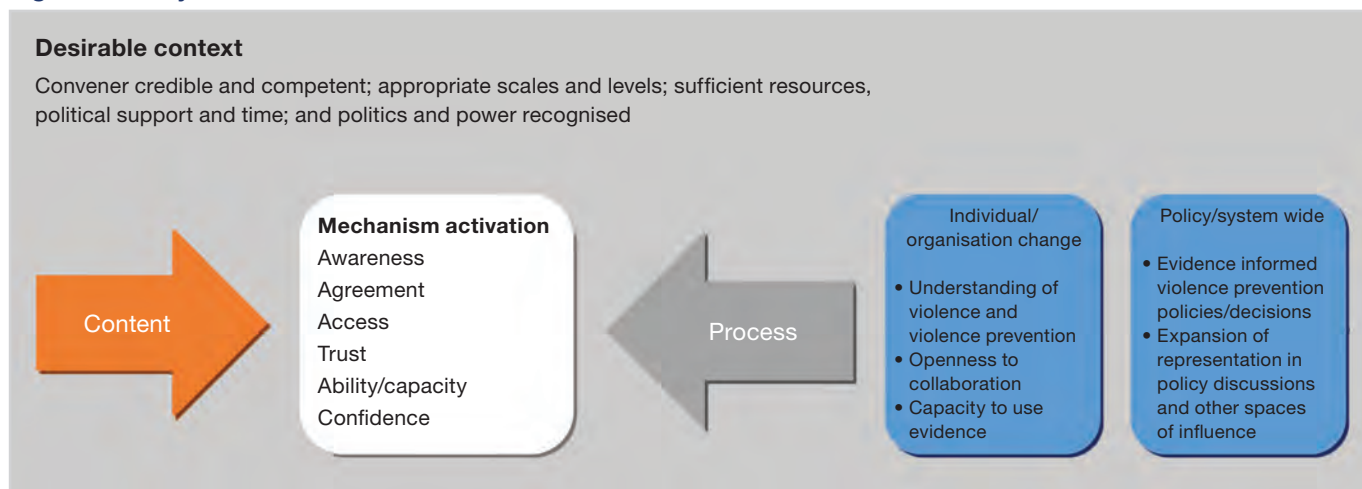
**Desirable context**

Convener credible and competent; appropriate scales and levels; sufficient resources, political support and time; and politics and power recognised

Content

**Mechanism activation**
Awareness
Agreement
Access
Trust
Ability/capacity
Confidence

Process

Individual/ organisation change

• Understanding of violence and violence prevention
• Openness to collaboration
• Capacity to use evidence

Policy/system wide

• Evidence informed violence prevention policies/decisions
• Expansion of representation in policy discussions and other spaces of influence